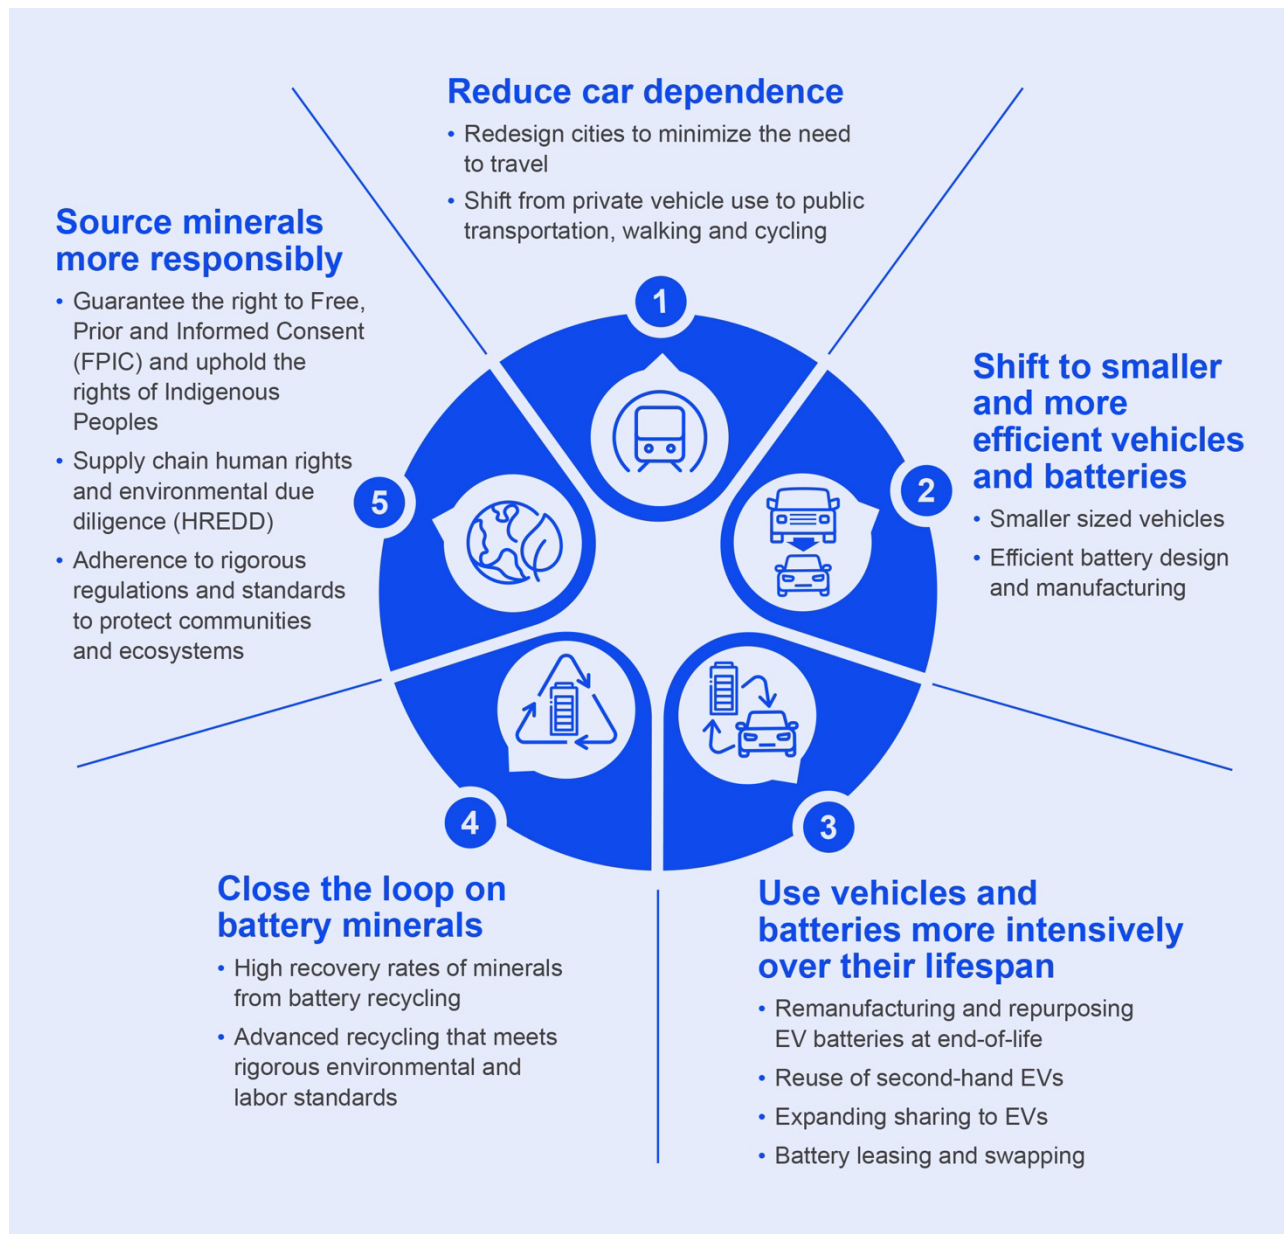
Reduce car dependence

• Redesign cities to minimize the need to travel

• Shift from private vehicle use to public transportation, walking and cycling

Source minerals more responsibly

• Guarantee the right to Free, Prior and Informed Consent (FPIC) and uphold the rights of Indigenous Peoples

• Supply chain human rights and environmental due diligence (HREDD)

• Adherence to rigorous regulations and standards to protect communities and ecosystems

1

Shift to smaller and more efficient vehicles and batteries

• Smaller sized vehicles

• Efficient battery design and manufacturing

5

2

4

3

Close the loop on battery minerals

• High recovery rates of minerals from battery recycling

• Advanced recycling that meets rigorous environmental and labor standards

Use vehicles and batteries more intensively over their lifespan

• Remanufacturing and repurposing EV batteries at end-of-life

• Reuse of second-hand EVs

• Expanding sharing to EVs

• Battery leasing and swapping